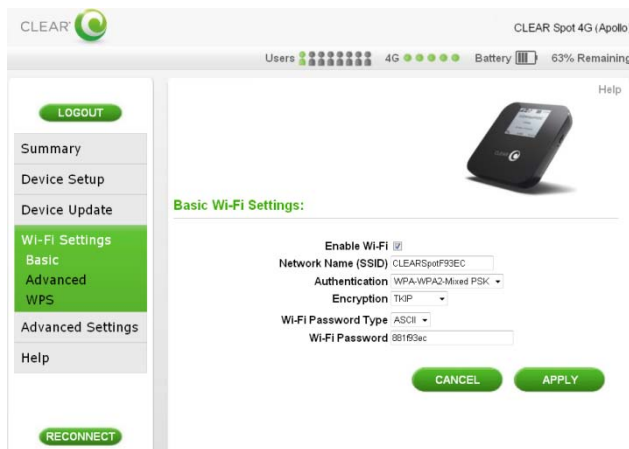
CLEAR

CLEAR Spot 4G (Apollo

Users 4G Battery 63% Remaining

LOGOUT

Summary

Device Setup

Device Update

Wi-Fi Settings

Basic

Advanced

WPS

Advanced Settings

Help

RECONNECT

Help

Basic Wi-Fi Settings:

Enable Wi-Fi ☑

Network Name (SSID) CLEARSpotF93EC

Authentication WPA-WPA2-Mixed PSK

Encryption TKIP

Wi-Fi Password Type ASCII

Wi-Fi Password 881f93ec

CANCEL

APPLY